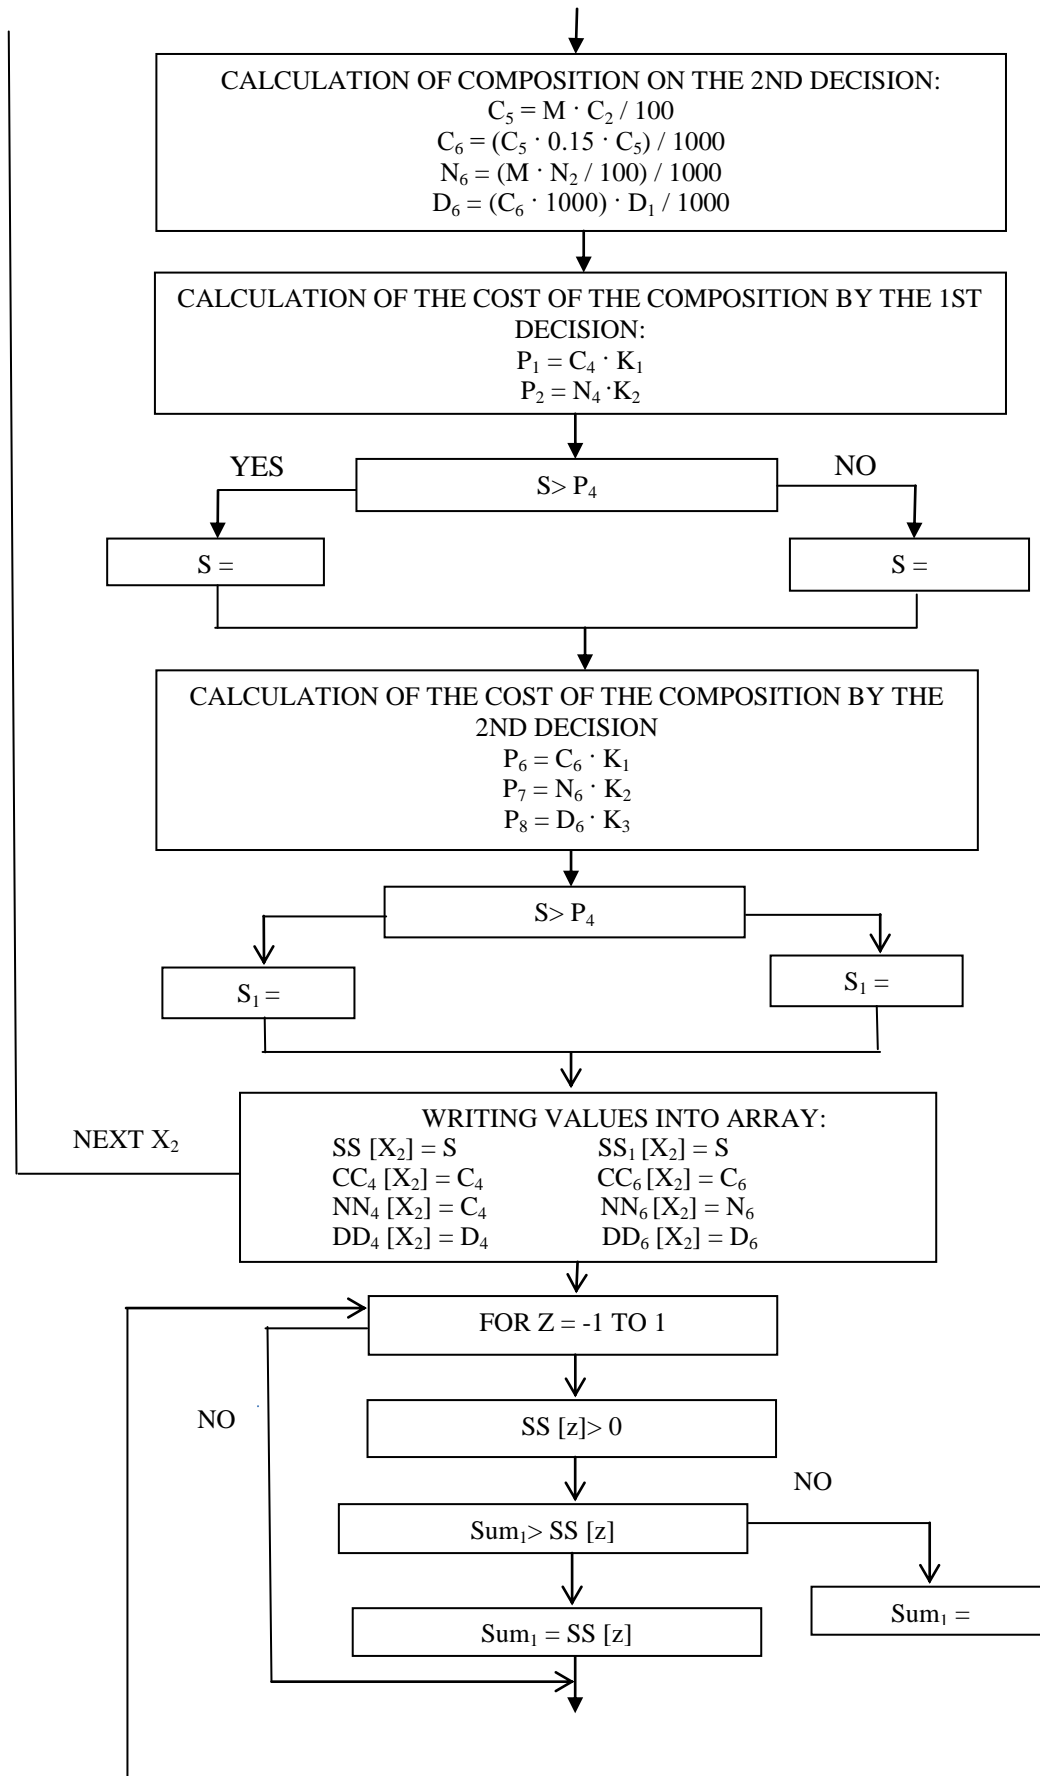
CALCULATION OF COMPOSITION ON THE 2ND DECISION:
$C_5 = M \cdot C_2 / 100$
$C_6 = (C_5 \cdot 0.15 \cdot C_5) / 1000$
$N_6 = (M \cdot N_2 / 100) / 1000$
$D_6 = (C_6 \cdot 1000) \cdot D_1 / 1000$

CALCULATION OF THE COST OF THE COMPOSITION BY THE 1ST DECISION:
$P_1 = C_4 \cdot K_1$
$P_2 = N_4 \cdot K_2$

YES

$S > P_4$

NO

S =

S =

CALCULATION OF THE COST OF THE COMPOSITION BY THE 2ND DECISION
$P_6 = C_6 \cdot K_1$
$P_7 = N_6 \cdot K_2$
$P_8 = D_6 \cdot K_3$

$S > P_4$

$S_1 =$

$S_1 =$

NEXT $X_2$

WRITING VALUES INTO ARRAY:
$SS [X_2] = S$ $SS_1 [X_2] = S$
$CC_4 [X_2] = C_4$ $CC_6 [X_2] = C_6$
$NN_4 [X_2] = C_4$ $NN_6 [X_2] = N_6$
$DD_4 [X_2] = D_4$ $DD_6 [X_2] = D_6$

FOR Z = -1 TO 1

NO

SS [z]> 0

NO

$Sum_1 > SS [z]$

$Sum_1 =$

$Sum_1 = SS [z]$